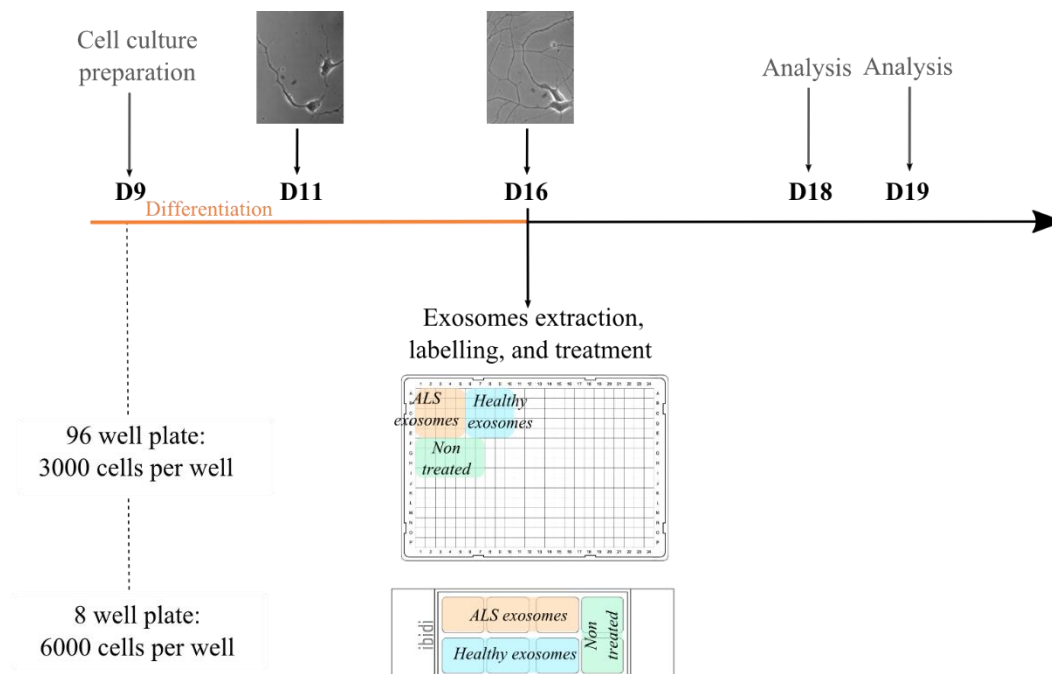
Cell culture preparation

D9

Differentiation

D11

D16

Analysis

D18

Analysis

D19

Exosomes extraction, labelling, and treatment

ALS exosomes

Healthy exosomes

Non treated

96 well plate:
3000 cells per well

8 well plate:
6000 cells per well

ibidi

ALS exosomes

Healthy exosomes

Non treated